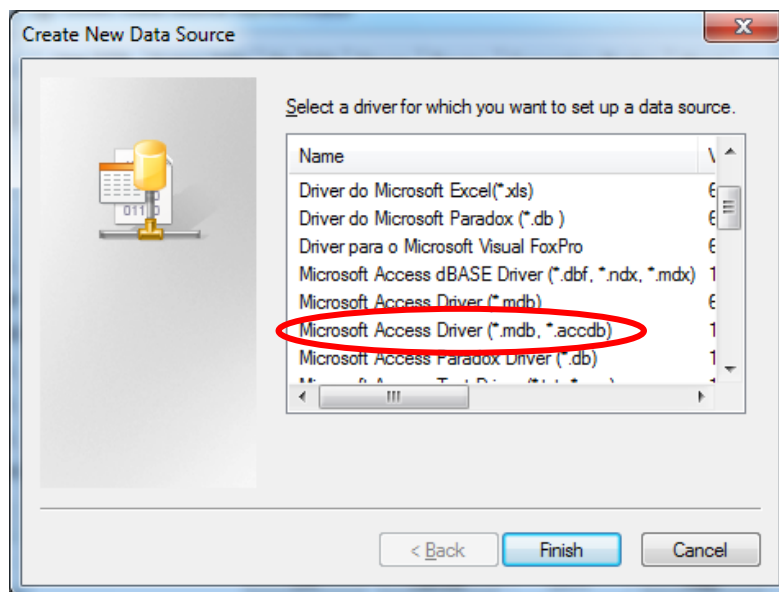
Create New Data Source

Select a driver for which you want to set up a data source.

| Name | V |
|---|---|
| Driver do Microsoft Excel(*.xls) | 6 |
| Driver do Microsoft Paradox (*.db ) | 6 |
| Driver para o Microsoft Visual FoxPro | 6 |
| Microsoft Access dBASE Driver (*.dbf, *.ndx, *.mdx) | 1 |
| Microsoft Access Driver (*.mdb) | 6 |
| Microsoft Access Driver (*.mdb, *.accdb) | 1 |
| Microsoft Access Paradox Driver (*.db) | 1 |
| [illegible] | 1 |

0110

< Back
Finish
Cancel